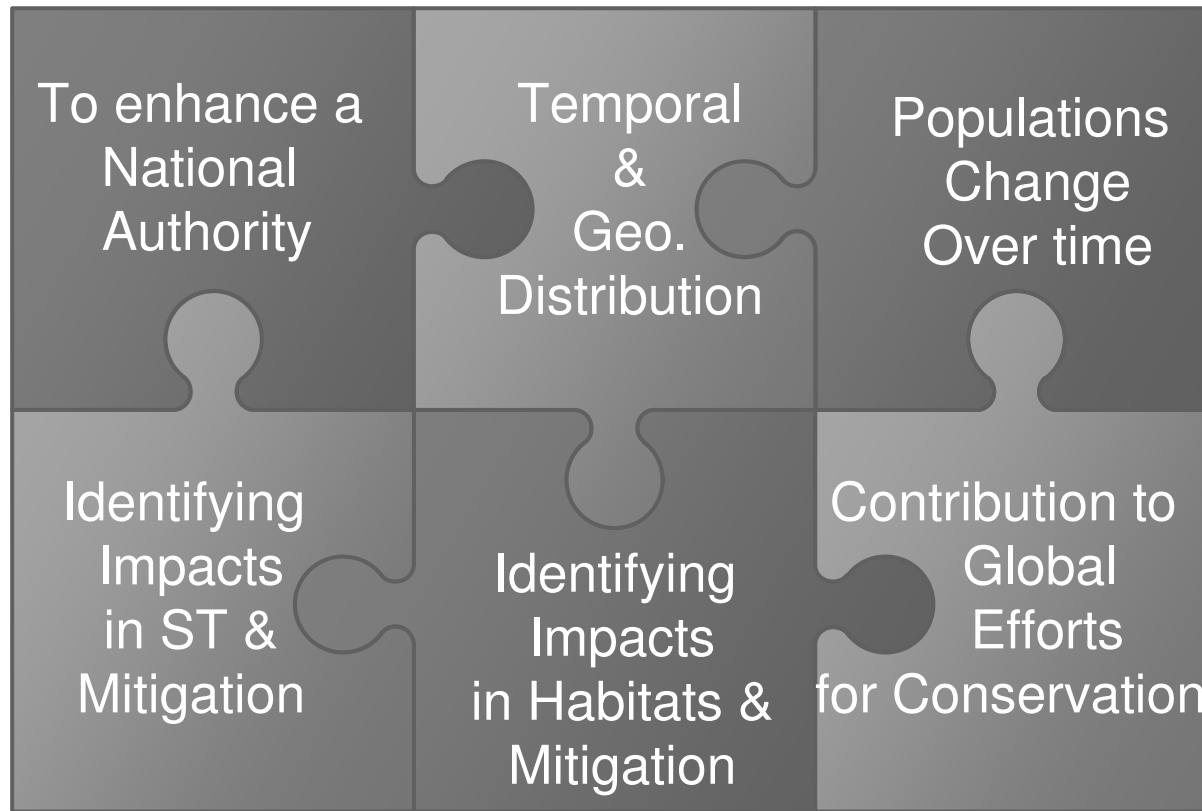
To enhance a National Authority

Temporal & Geo. Distribution

Populations Change Over time

Identifying Impacts in ST & Mitigation

Identifying Impacts in Habitats & Mitigation

Contribution to Global Efforts for Conservation